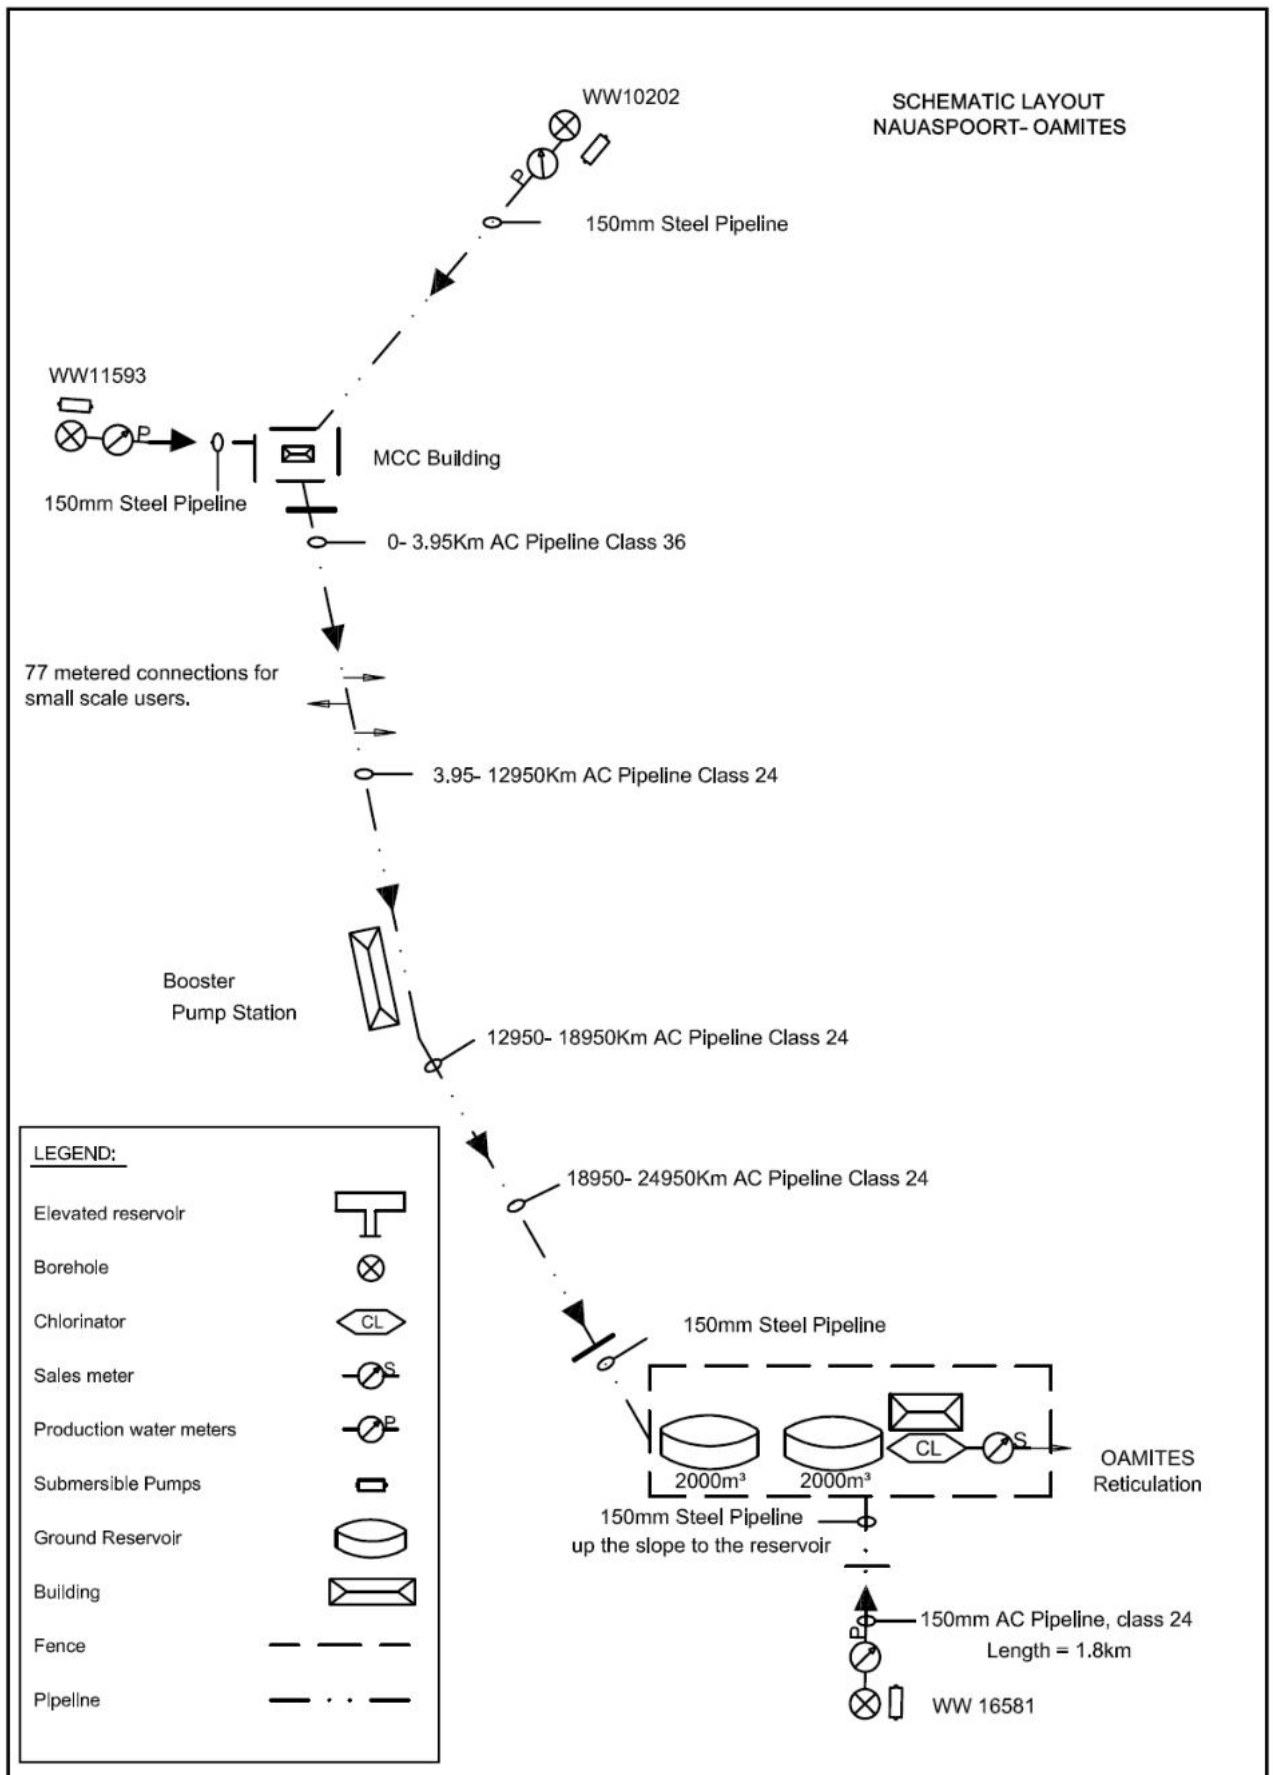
WW10202

SCHEMATIC LAYOUT
NAUASPOORT- OAMITES

P

150mm Steel Pipeline

WW11593

P

MCC Building

150mm Steel Pipeline

0- 3.95Km AC Pipeline Class 36

77 metered connections for small scale users.

3.95- 12950Km AC Pipeline Class 24

Booster
Pump Station

12950- 18950Km AC Pipeline Class 24

LEGEND:

Elevated reservoir

Borehole

Chlorinator

CL

Sales meter

S

Production water meters

P

Submersible Pumps

Ground Reservoir

Building

Fence

Pipeline

18950- 24950Km AC Pipeline Class 24

150mm Steel Pipeline

CL

S

2000m³

2000m³

OAMITES
Reticulation

150mm Steel Pipeline
up the slope to the reservoir

P

150mm AC Pipeline, class 24
Length = 1.8km

WW 16581